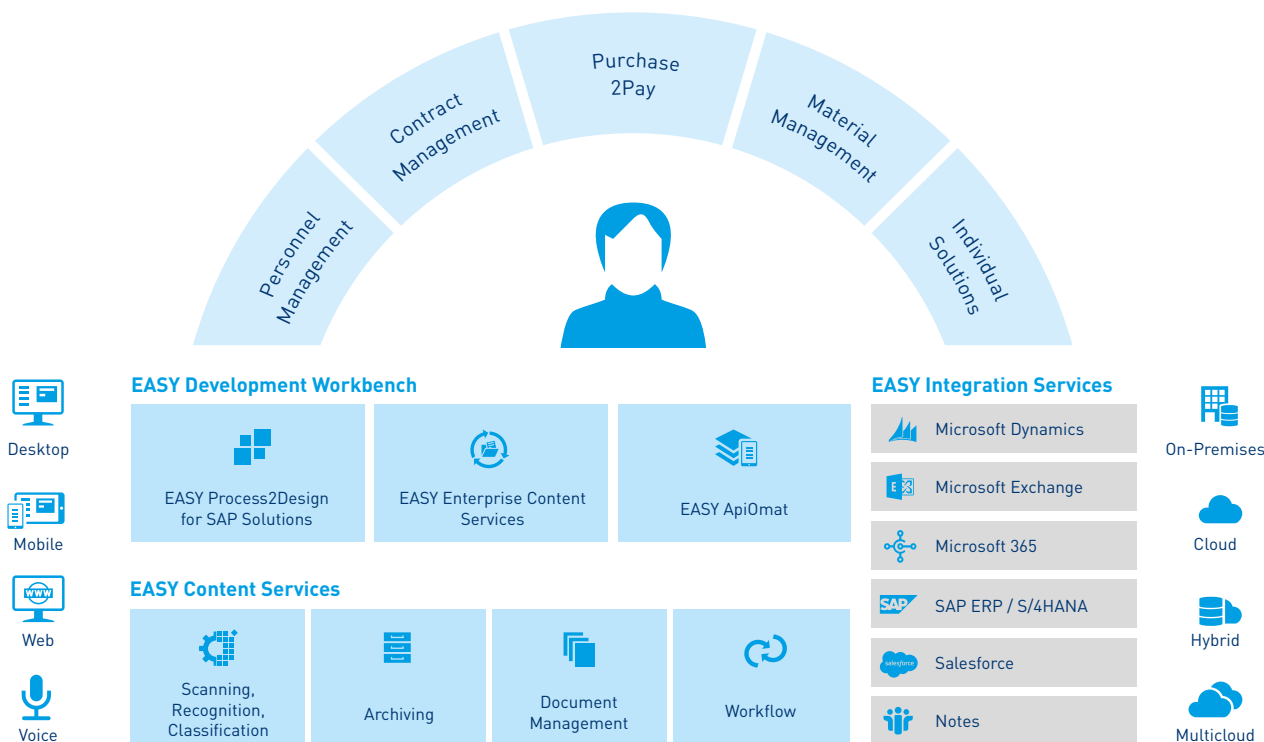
Personnel Management

Contract Management

Purchase 2Pay

Material Management

Individual Solutions

Desktop

Mobile

Web

Voice

EASY Development Workbench

EASY Process2Design for SAP Solutions

EASY Enterprise Content Services

EASY ApiOmat

EASY Content Services

Scanning, Recognition, Classification

Archiving

Document Management

Workflow

EASY Integration Services

Microsoft Dynamics

Microsoft Exchange

Microsoft 365

SAP

SAP ERP / S/4HANA

salesforce

Salesforce

Notes

On-Premises

Cloud

Hybrid

Multicloud